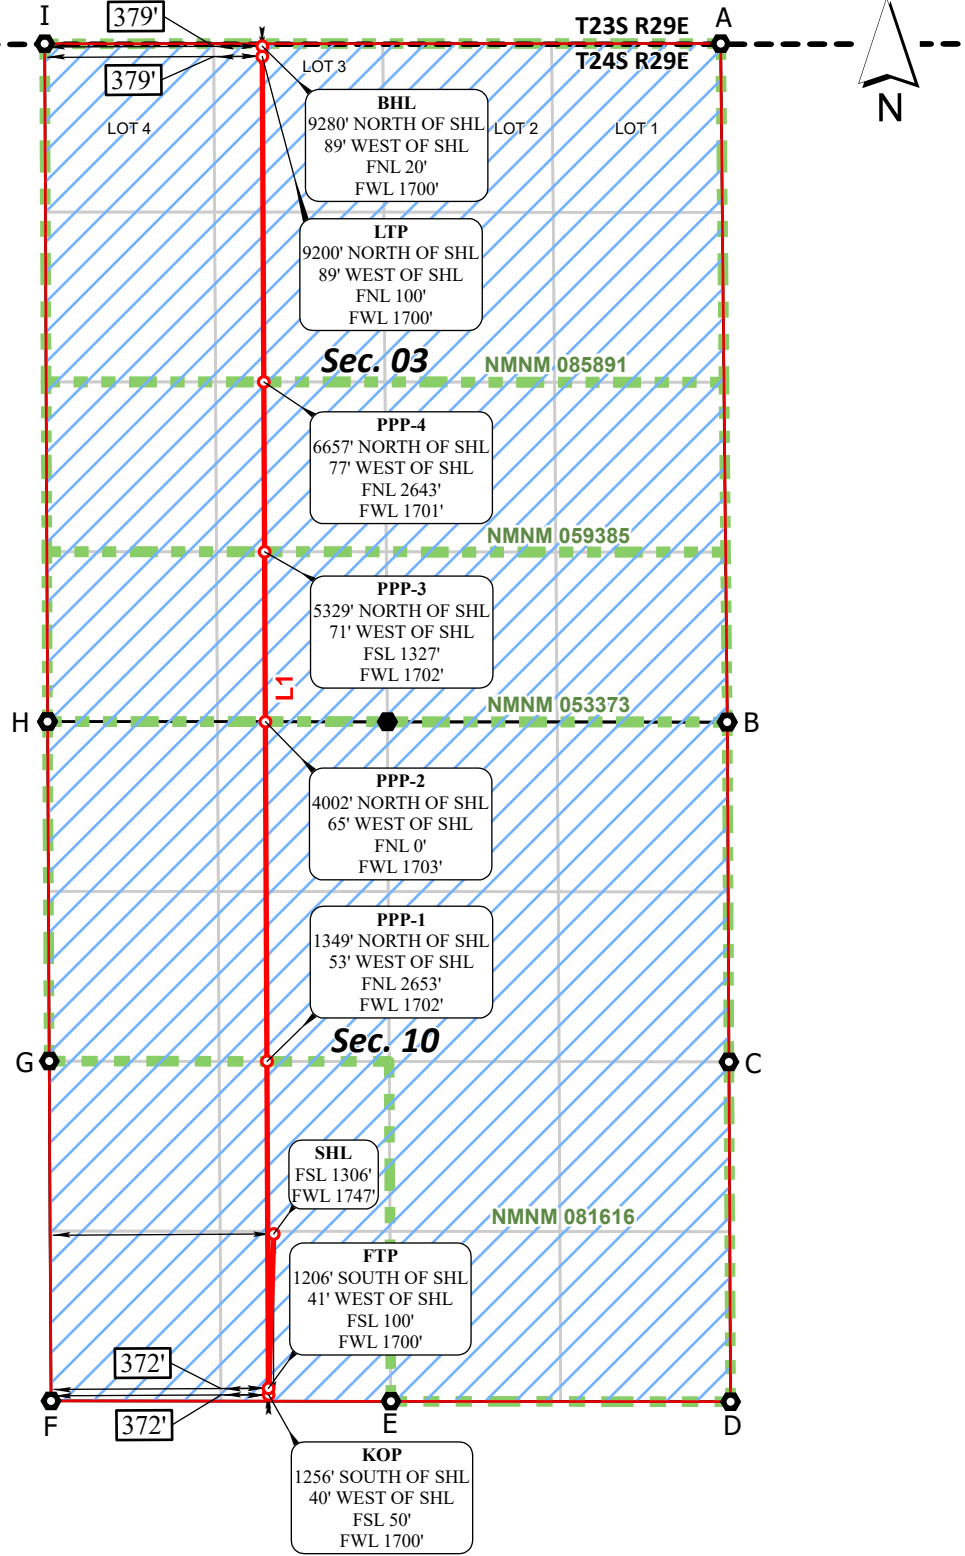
I
379'
379'
T23S R29E
T24S R29E
A
N
LOT 3
LOT 4
LOT 2
LOT 1

BHL
9280' NORTH OF SHL
89' WEST OF SHL
FNL 20'
FWL 1700'

LTP
9200' NORTH OF SHL
89' WEST OF SHL
FNL 100'
FWL 1700'

Sec. 03
NMNM 085891

PPP-4
6657' NORTH OF SHL
77' WEST OF SHL
FNL 2643'
FWL 1701'

NMNM 059385

PPP-3
5329' NORTH OF SHL
71' WEST OF SHL
FSL 1327'
FWL 1702'

L1
H
NMNM 053373
B

PPP-2
4002' NORTH OF SHL
65' WEST OF SHL
FNL 0'
FWL 1703'

PPP-1
1349' NORTH OF SHL
53' WEST OF SHL
FNL 2653'
FWL 1702'

Sec. 10
G
C

SHL
FSL 1306'
FWL 1747'

NMNM 081616

FTP
1206' SOUTH OF SHL
41' WEST OF SHL
FSL 100'
FWL 1700'

372'
372'
F
E
D

KOP
1256' SOUTH OF SHL
40' WEST OF SHL
FSL 50'
FWL 1700'